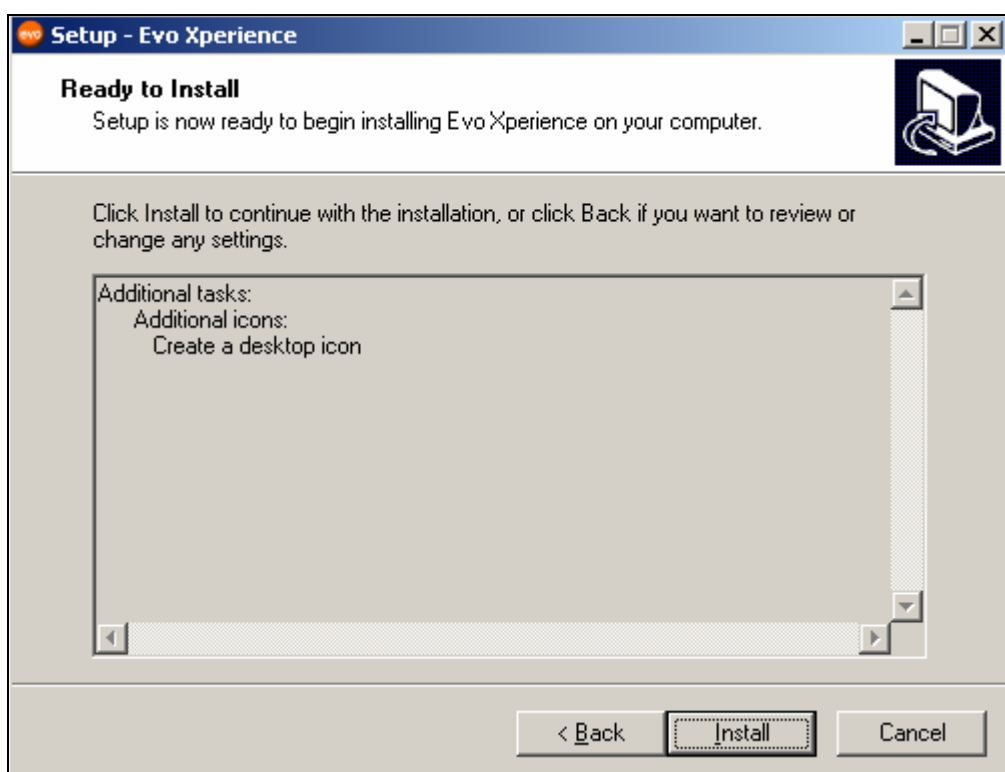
evo Setup - Evo Xperience

Ready to Install
Setup is now ready to begin installing Evo Xperience on your computer.

Click Install to continue with the installation, or click Back if you want to review or change any settings.

Additional tasks:
Additional icons:
Create a desktop icon

< Back
Install
Cancel